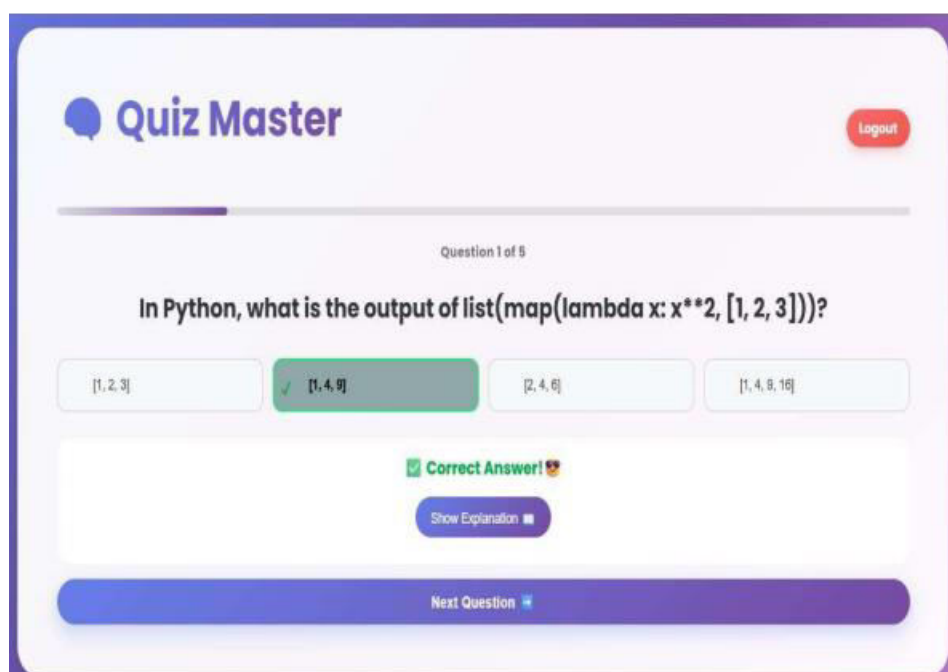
Quiz Master

Logout

Question 1 of 5

In Python, what is the output of list(map(lambda x: x**2, [1, 2, 3]))?

[1, 2, 3]

✓ [1, 4, 9]

[2, 4, 6]

[1, 4, 9, 16]

✅ Correct Answer! 😎

Show Explanation

Next Question